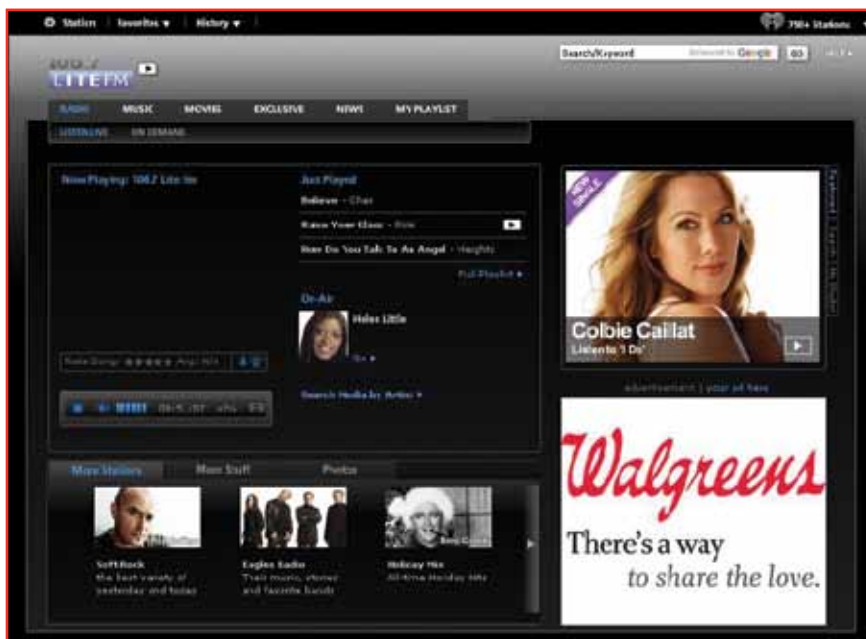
Station | Favorites ▾ | History ▾

750+ Stations

Search/Keyword Google GO

106.7 LITE FM

RADIO MUSIC MOVIES EXCLUSIVE NEWS MY PLAYLIST

LISTEN LIVE ON DEMAND

Now Playing: 106.7 Lite fm

Just Played

Believe - Cher

Raise Your Glass - Pink

How Do You Talk To An Angel - Heights

Full Playlist ▸

On-Air

Helen Little

Bio ▸

Search Media by Artist ▸

Rate Song: ★★★★★ Avg: N/A

NEW SINGLE

Colbie Caillat

Listento 'I Do'

advertisement | your ad here

Walgreens

There's a way to share the love.

More Stations More Stuff Photos

Soft Rock the best variety of yesterday and today

Eagles Radio Their music, stories and favorite bands

Holiday Mix All-time Holiday hits

Facebook

Twitter